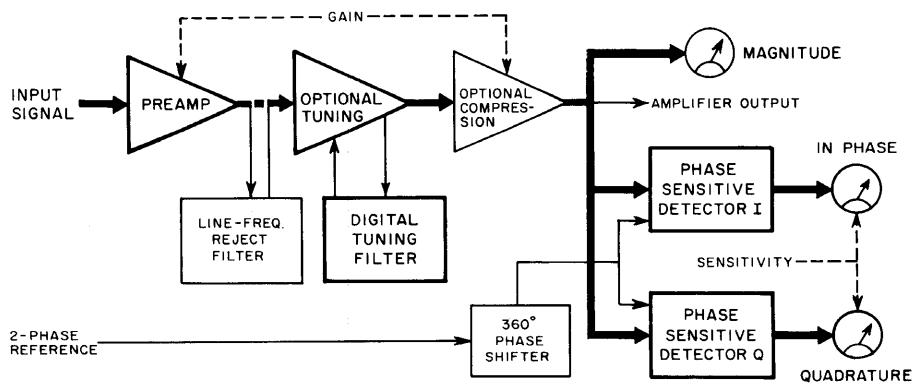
GAIN

INPUT SIGNAL

PREAMP

OPTIONAL TUNING

OPTIONAL COMPRESSION

MAGNITUDE

AMPLIFIER OUTPUT

LINE-FREQ. REJECT FILTER

DIGITAL TUNING FILTER

PHASE SENSITIVE DETECTOR I

IN PHASE

SENSITIVITY

2-PHASE REFERENCE

360° PHASE SHIFTER

PHASE SENSITIVE DETECTOR Q

QUADRATURE